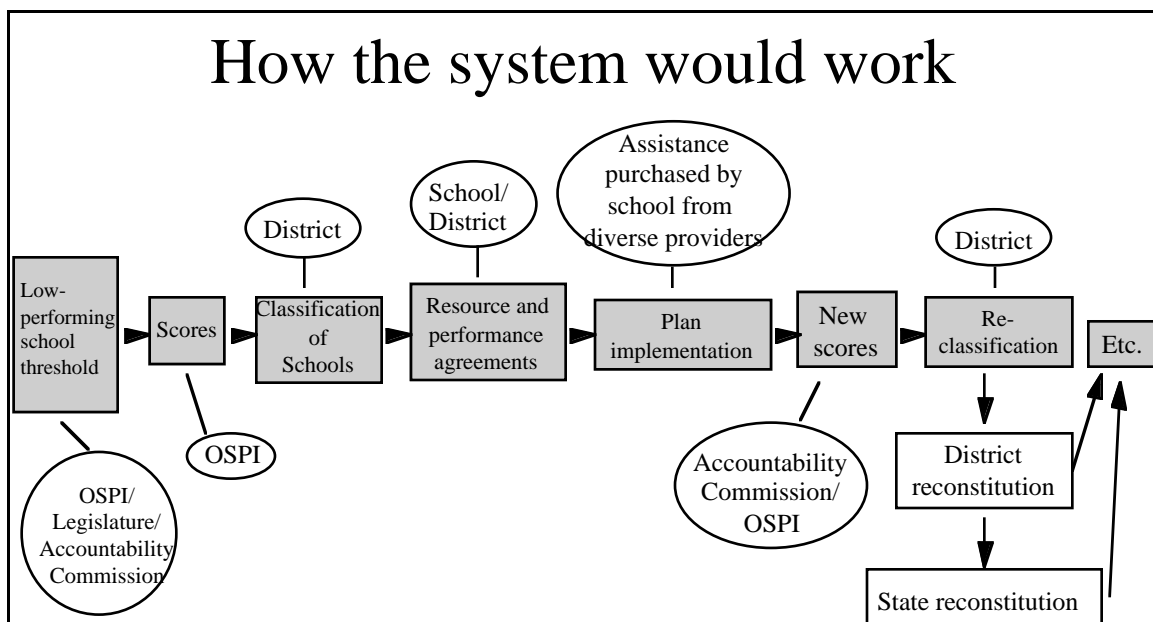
How the system would work

Low-performing school threshold

OSPI/ Legislature/ Accountability Commission

Scores

OSPI

District

Classification of Schools

School/ District

Resource and performance agreements

Assistance purchased by school from diverse providers

Plan implementation

New scores

Accountability Commission/ OSPI

District

Re-classification

Etc.

District reconstitution

State reconstitution